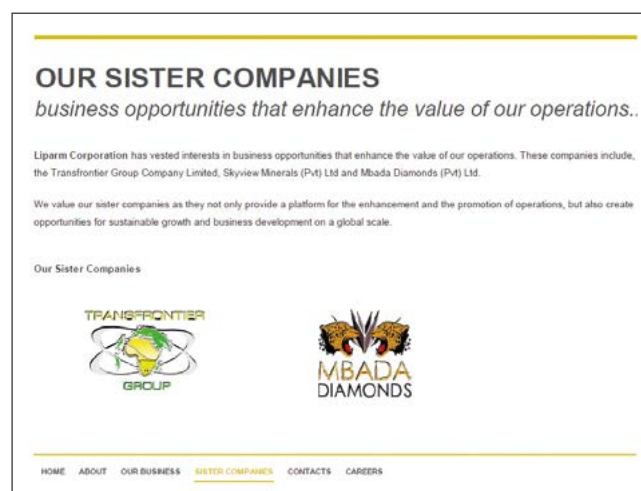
OUR SISTER COMPANIES

business opportunities that enhance the value of our operations..

Liparm Corporation has vested interests in business opportunities that enhance the value of our operations. These companies include, the Transfrontier Group Company Limited, Skyview Minerals (Pvt) Ltd and Mbada Diamonds (Pvt) Ltd.

We value our sister companies as they not only provide a platform for the enhancement and the promotion of operations, but also create opportunities for sustainable growth and business development on a global scale.

Our Sister Companies

TRANSFRONTIER GROUP

MBADA DIAMONDS

HOME ABOUT OUR BUSINESS SISTER COMPANIES CONTACTS CAREERS